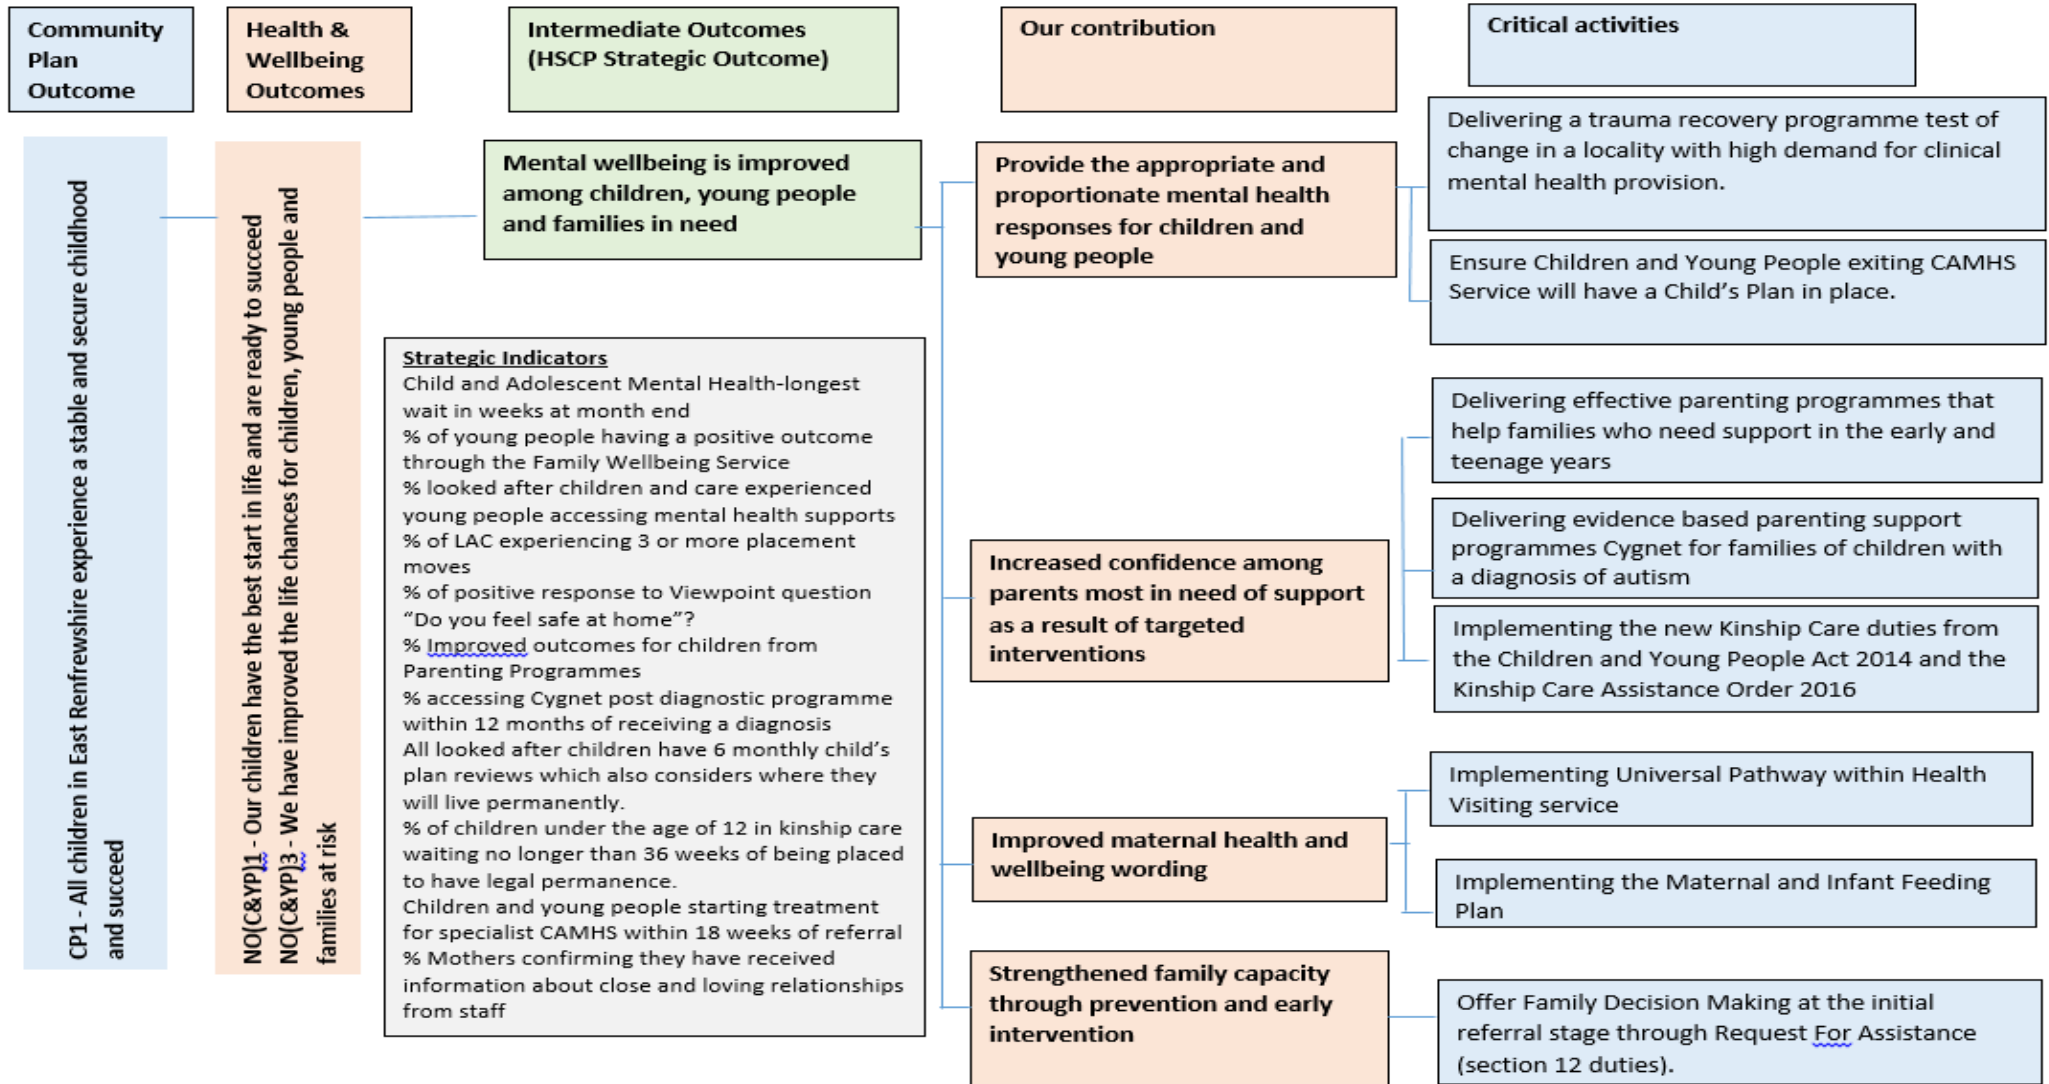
Community Plan Outcome

Health & Wellbeing Outcomes

Intermediate Outcomes (HSCP Strategic Outcome)

Our contribution

Critical activities

CP1 - All children in East Renfrewshire experience a stable and secure childhood and succeed

NO(C&YP)1 - Our children have the best start in life and are ready to succeed
NO(C&YP)3 - We have improved the life chances for children, young people and families at risk

Mental wellbeing is improved among children, young people and families in need

Strategic Indicators
Child and Adolescent Mental Health-longest wait in weeks at month end
% of young people having a positive outcome through the Family Wellbeing Service
% looked after children and care experienced young people accessing mental health supports
% of LAC experiencing 3 or more placement moves
% of positive response to Viewpoint question "Do you feel safe at home"?
% Improved outcomes for children from Parenting Programmes
% accessing Cygnet post diagnostic programme within 12 months of receiving a diagnosis
All looked after children have 6 monthly child's plan reviews which also considers where they will live permanently.
% of children under the age of 12 in kinship care waiting no longer than 36 weeks of being placed to have legal permanence.
Children and young people starting treatment for specialist CAMHS within 18 weeks of referral
% Mothers confirming they have received information about close and loving relationships from staff

Provide the appropriate and proportionate mental health responses for children and young people

Delivering a trauma recovery programme test of change in a locality with high demand for clinical mental health provision.

Ensure Children and Young People exiting CAMHS Service will have a Child's Plan in place.

Increased confidence among parents most in need of support as a result of targeted interventions

Delivering effective parenting programmes that help families who need support in the early and teenage years

Delivering evidence based parenting support programmes Cygnet for families of children with a diagnosis of autism

Implementing the new Kinship Care duties from the Children and Young People Act 2014 and the Kinship Care Assistance Order 2016

Improved maternal health and wellbeing wording

Implementing Universal Pathway within Health Visiting service

Implementing the Maternal and Infant Feeding Plan

Strengthened family capacity through prevention and early intervention

Offer Family Decision Making at the initial referral stage through Request For Assistance (section 12 duties).